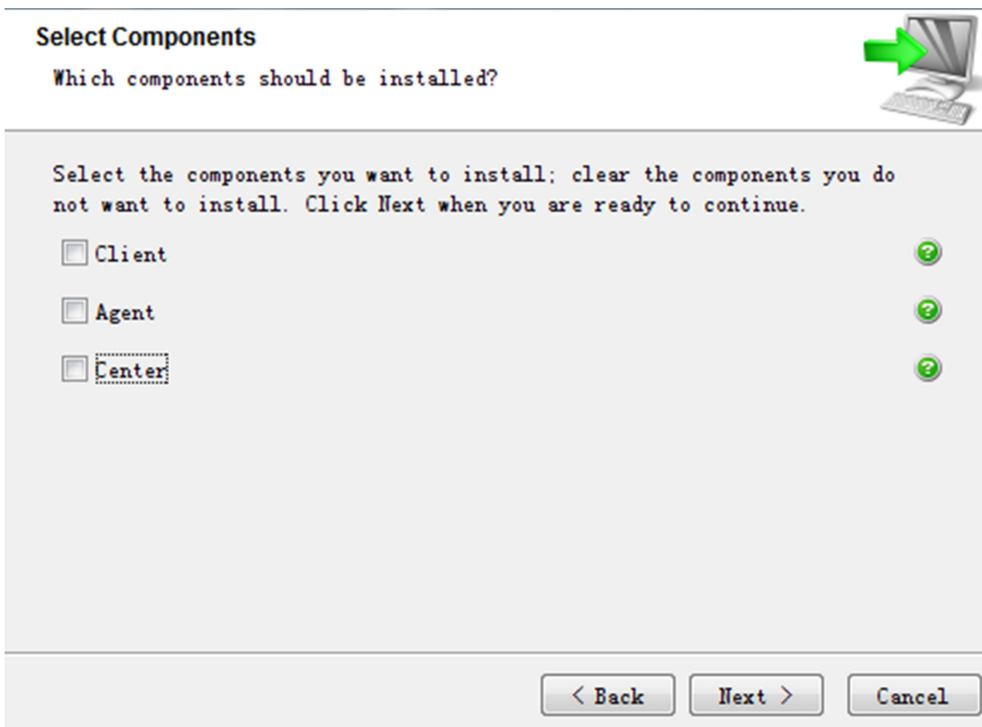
Select Components
Which components should be installed?

Select the components you want to install; clear the components you do not want to install. Click Next when you are ready to continue.

Client

Agent

Center

< Back  Next >  Cancel